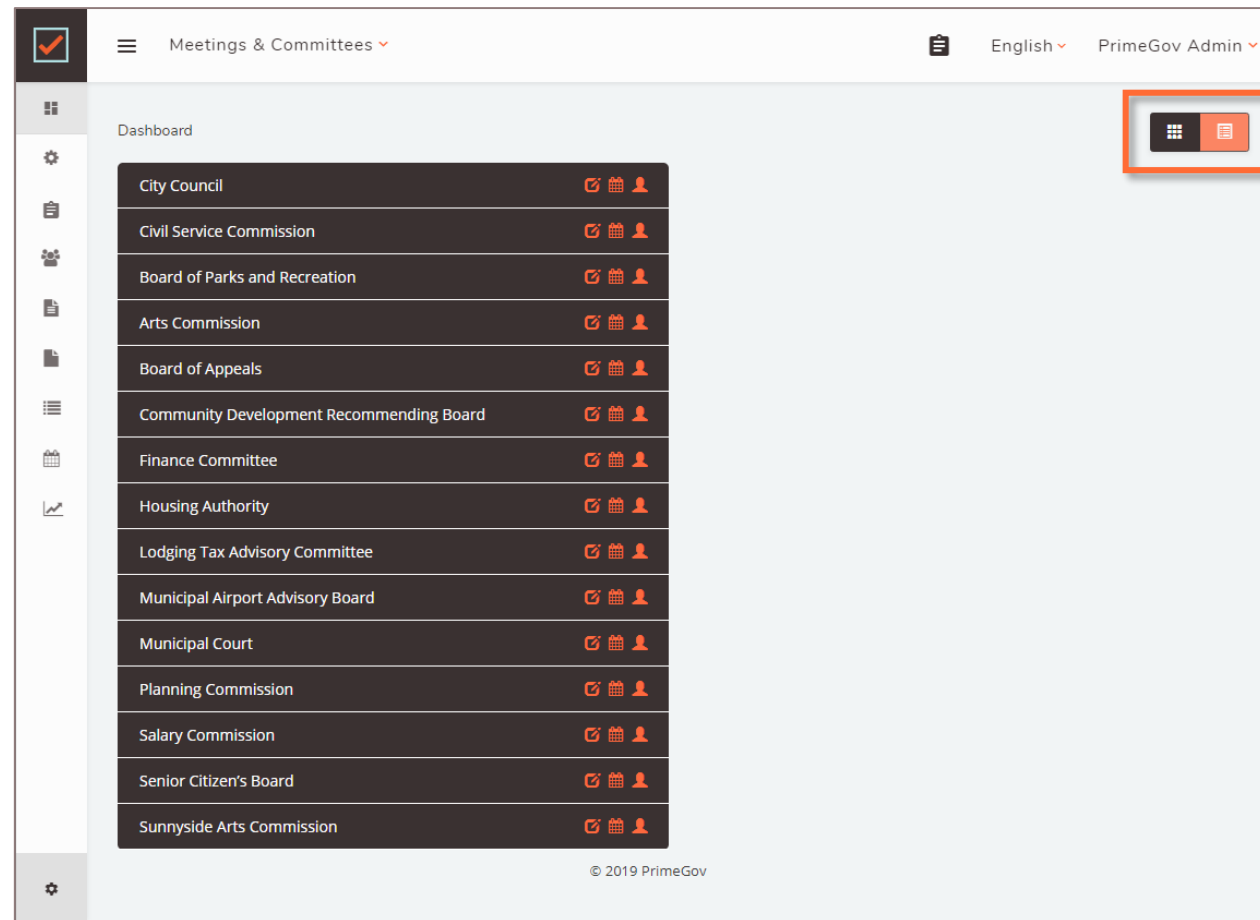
Meetings & Committees

English

PrimeGov Admin

Dashboard

City Council

Civil Service Commission

Board of Parks and Recreation

Arts Commission

Board of Appeals

Community Development Recommending Board

Finance Committee

Housing Authority

Lodging Tax Advisory Committee

Municipal Airport Advisory Board

Municipal Court

Planning Commission

Salary Commission

Senior Citizen's Board

Sunnyside Arts Commission

© 2019 PrimeGov